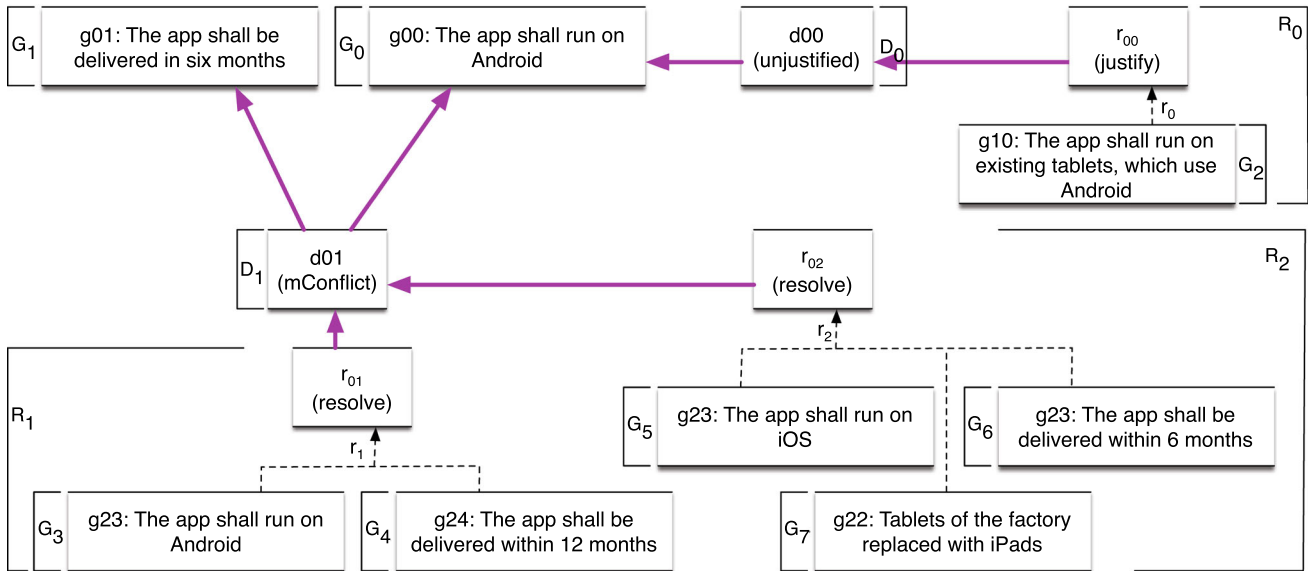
$G_1$ g01: The app shall be delivered in six months

$G_0$ g00: The app shall run on Android

d00 (unjustified) $D_0$

$r_{00}$ (justify)

$R_0$

$r_0$

g10: The app shall run on existing tablets, which use Android $G_2$

$D_1$ d01 (mConflict)

$r_{02}$ (resolve)

$R_2$

$r_2$

$r_{01}$ (resolve)

$R_1$

$r_1$

$G_5$ g23: The app shall run on iOS

$G_6$ g23: The app shall be delivered within 6 months

$G_3$ g23: The app shall run on Android

$G_4$ g24: The app shall be delivered within 12 months

$G_7$ g22: Tablets of the factory replaced with iPads